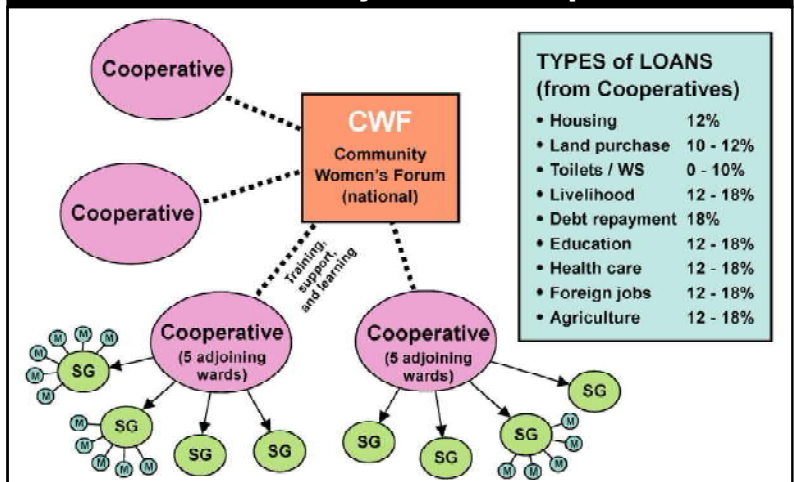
Cooperative

Cooperative

CWF
Community Women's Forum (national)

Training, support, and learning

Cooperative (5 adjoining wards)

Cooperative (5 adjoining wards)

SG SG SG SG SG SG SG SG SG

M M M M M M M M M M M M M M M M M M

TYPES of LOANS (from Cooperatives)

| | |
|---|---|
| • Housing | 12% |
| • Land purchase | 10 - 12% |
| • Toilets / WS | 0 - 10% |
| • Livelihood | 12 - 18% |
| • Debt repayment | 18% |
| • Education | 12 - 18% |
| • Health care | 12 - 18% |
| • Foreign jobs | 12 - 18% |
| • Agriculture | 12 - 18% |